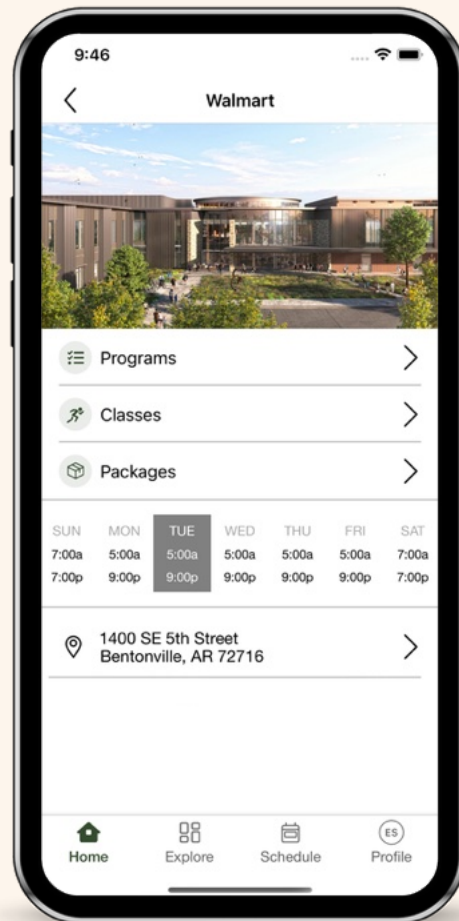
9:46

Walmart

Programs

Classes

Packages

| SUN | MON | TUE | WED | THU | FRI | SAT |
|---|---|---|---|---|---|---|
| 7:00a | 5:00a | 5:00a | 5:00a | 5:00a | 5:00a | 7:00a |
| 7:00p | 9:00p | 9:00p | 9:00p | 9:00p | 9:00p | 7:00p |

1400 SE 5th Street
Bentonville, AR 72716

Home
Explore
Schedule
ES
Profile